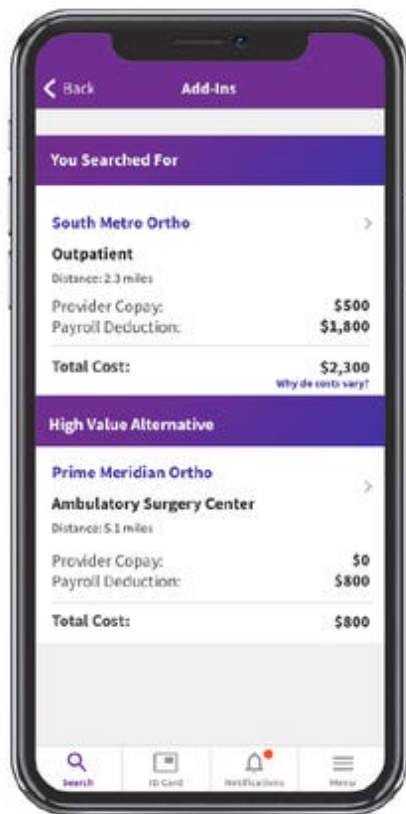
Back Add-Ins

You Searched For

South Metro Ortho
Outpatient
Distance: 2.3 miles

| | |
|---|---|
| Provider Copay: | $500 |
| Payroll Deduction: | $1,800 |
| Total Cost: | $2,300 |

Why do costs vary?

High Value Alternative

Prime Meridian Ortho
Ambulatory Surgery Center
Distance: 5.1 miles

| | |
|---|---|
| Provider Copay: | $0 |
| Payroll Deduction: | $800 |
| Total Cost: | $800 |

Search ID Card Notifications Menu